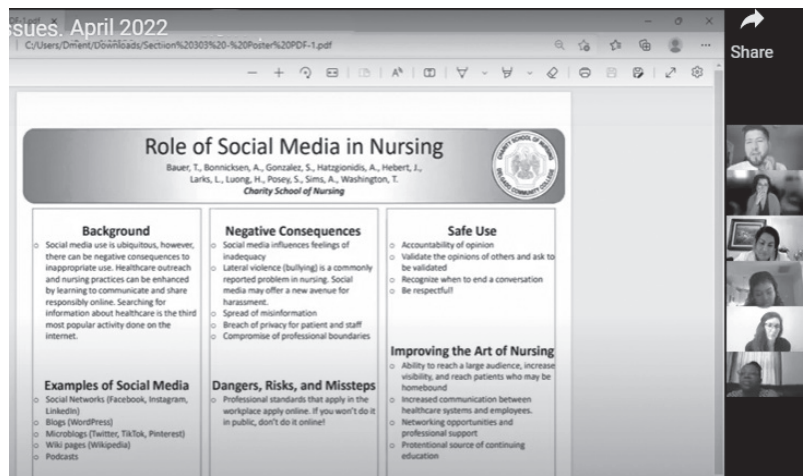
ssues. April 2022

C:/Users/Dment/Downloads/Section%20303%20-%20Poster%20PDF-1.pdf

Share

Role of Social Media in Nursing

Bauer, T., Bonnicksen, A., Gonzalez, S., Hatzgionidis, A., Hebert, J., Larks, L., Luong, H., Posey, S., Sims, A., Washington, T.
Charity School of Nursing

CHARITY SCHOOL OF NURSING DELGADO COMMUNITY COLLEGE

Background
Social media use is ubiquitous, however, there can be negative consequences to inappropriate use. Healthcare outreach and nursing practices can be enhanced by learning to communicate and share responsibly online. Searching for information about healthcare is the third most popular activity done on the internet.

Negative Consequences
Social media influences feelings of inadequacy
Lateral violence (bullying) is a commonly reported problem in nursing. Social media may offer a new avenue for harassment.
Spread of misinformation
Breach of privacy for patient and staff
Compromise of professional boundaries

Safe Use
Accountability of opinion
Validate the opinions of others and ask to be validated
Recognize when to end a conversation
Be respectful!

Examples of Social Media
Social Networks (Facebook, Instagram, LinkedIn)
Blogs (WordPress)
Microblogs (Twitter, TikTok, Pinterest)
Wiki pages (Wikipedia)
Podcasts

Dangers, Risks, and Missteps
Professional standards that apply in the workplace apply online. If you won't do it in public, don't do it online!

Improving the Art of Nursing
Ability to reach a large audience, increase visibility, and reach patients who may be homebound
Increased communication between healthcare systems and employees.
Networking opportunities and professional support
Protentional source of continuing education